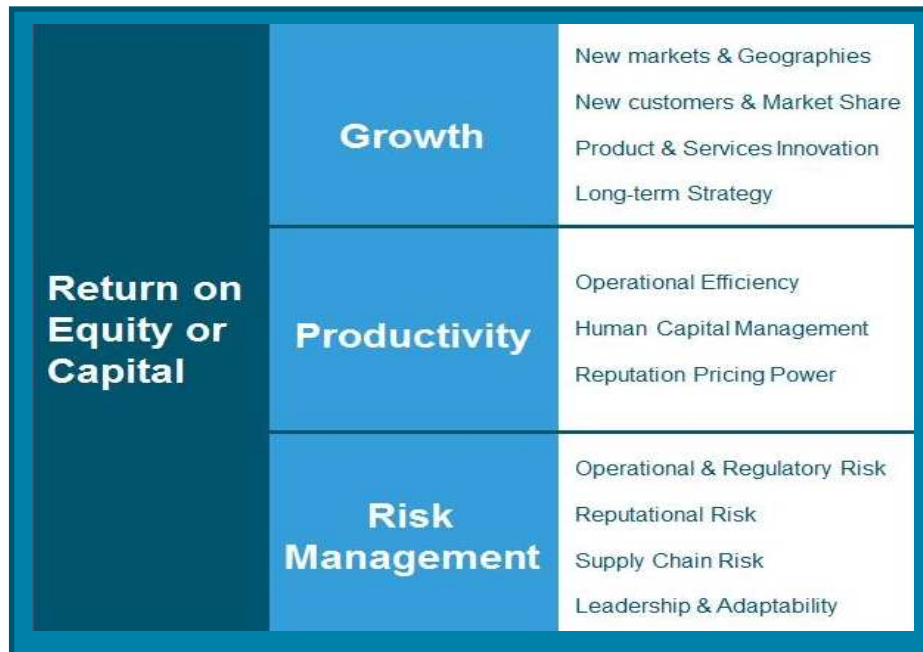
Return on Equity or Capital

Growth

New markets & Geographies
New customers & Market Share
Product & Services Innovation
Long-term Strategy

Productivity

Operational Efficiency
Human Capital Management
Reputation Pricing Power

Risk Management

Operational & Regulatory Risk
Reputational Risk
Supply Chain Risk
Leadership & Adaptability